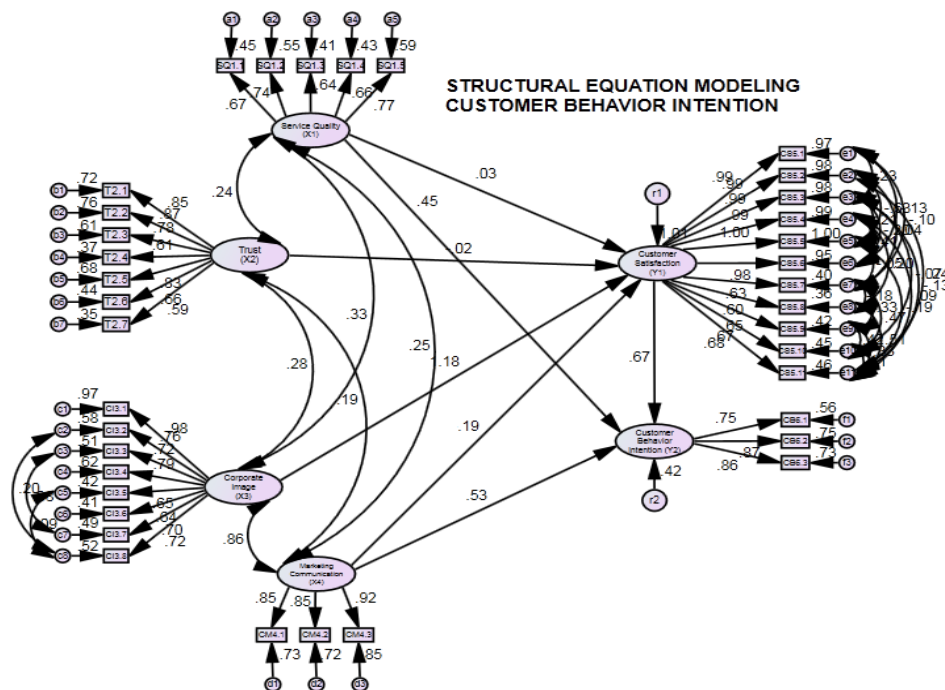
STRUCTURAL EQUATION MODELING
CUSTOMER BEHAVIOR INTENTION

a1 a2 a3 a4 a5
.45 .55 .41 .43 .59
SQ1.1 SQ1.2 SQ1.3 SQ1.4 SQ1.5
.67 .74 .64 .66 .77
Service Quality (X1)

b1 .72 T2.1
b2 .76 T2.2
b3 .61 T2.3
b4 .37 T2.4
b5 .68 T2.5
b6 .44 T2.6
b7 .35 T2.7
.85 .87 .78 .61 .83 .66 .59
Trust (X2)

.24
.03
.45
.02
.33
.28
.25
1.18
.19
.19
.53
.86

r1
1.01
Customer Satisfaction (Y1)
.99 .99 .99 .99 1.00 .98 .63 .60 .65 .67 .68
CS5.1 .97 e1
CS5.2 .98 e2
CS5.3 .98 e3
CS5.4 .99 e4
CS5.5 1.00 e5
CS5.6 .95 e6
CS5.7 .40 e7
CS5.8 .36 e8
CS5.9 .42 e9
CS5.10 .45 e10
CS5.11 .46 e11
.13 .10 .04 .20 .18 .33 .41 .19 .09 .13 .07

.67
Customer Behavior Intention (Y2)
.42
r2
.75 .87 .86
CB6.1 .56 f1
CB6.2 .75 f2
CB6.3 .73 f3

c1 .97 CI3.1
c2 .58 CI3.2
c3 .51 CI3.3
c4 .62 CI3.4
c5 .42 CI3.5
c6 .41 CI3.6
c7 .49 CI3.7
c8 .52 CI3.8
.98 .76 .72 .79 .65 .64 .70 .72
.20 .09
Corporate Image (X3)

Marketing Communication (X4)
.85 .85 .92
CM4.1 CM4.2 CM4.3
.73 .72 .85
d1 d2 d3